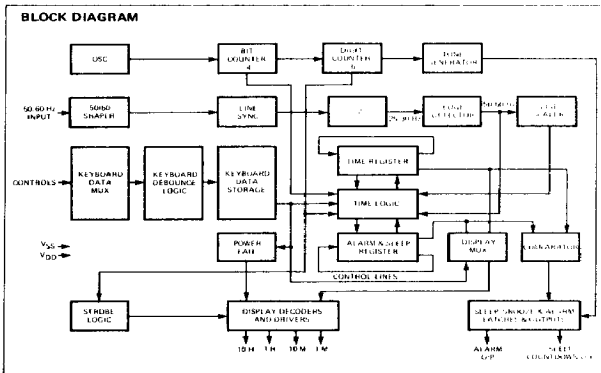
BLOCK DIAGRAM

OSC

BIT COUNTER 4

DIGIT COUNTER 6

TONE GENERATOR

50/60 Hz INPUT

50/60 SHAPER

LINE SYNC

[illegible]

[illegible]

TONE SELECTOR

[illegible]

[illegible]

TIME REGISTER

CONTROLS

KEYBOARD DATA MUX

KEYBOARD DEBOUNCE LOGIC

KEYBOARD DATA STORAGE

TIME LOGIC

ALARM & SLEEP REGISTER

DISPLAY MUX

COMPARATOR

$V_{SS}$

$V_{DD}$

POWER FAIL

CONTROL LINES

STROBE LOGIC

DISPLAY DECODERS AND DRIVERS

10 H

1 H

10 M

1 M

SLEEP, SNOOZE & ALARM LATCHES & OUTPUTS

ALARM O/P

SLEEP COUNTDOWN O/P